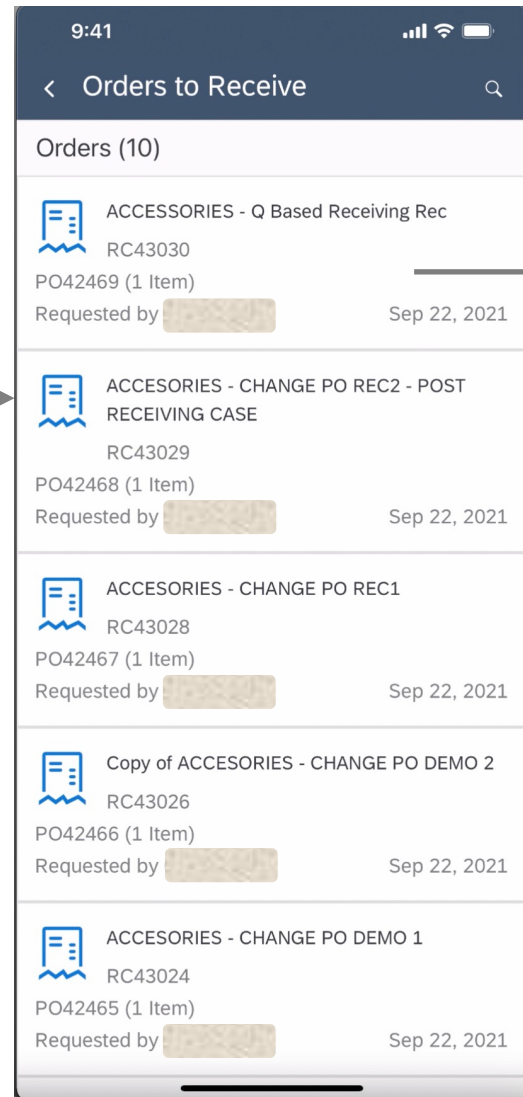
9:41

Orders to Receive

Orders (10)

ACCESSORIES - Q Based Receiving Rec
RC43030
PO42469 (1 Item)
Requested by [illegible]
Sep 22, 2021

ACCESORIES - CHANGE PO REC2 - POST RECEIVING CASE
RC43029
PO42468 (1 Item)
Requested by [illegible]
Sep 22, 2021

ACCESORIES - CHANGE PO REC1
RC43028
PO42467 (1 Item)
Requested by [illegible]
Sep 22, 2021

Copy of ACCESORIES - CHANGE PO DEMO 2
RC43026
PO42466 (1 Item)
Requested by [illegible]
Sep 22, 2021

ACCESORIES - CHANGE PO DEMO 1
RC43024
PO42465 (1 Item)
Requested by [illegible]
Sep 22, 2021